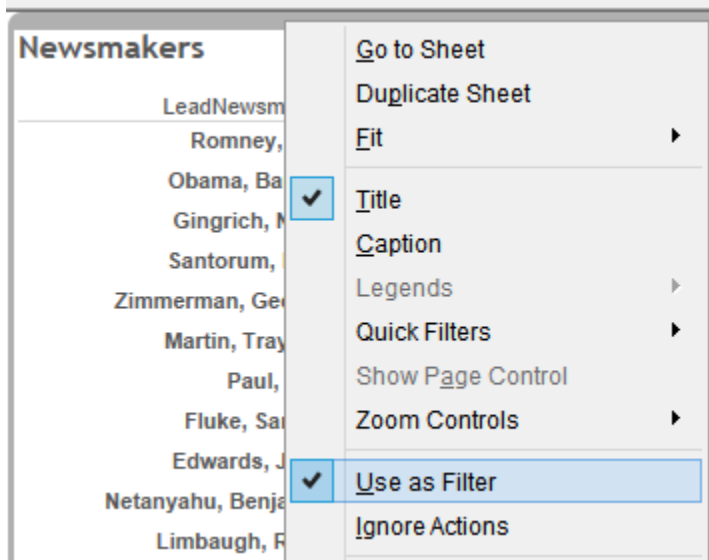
Newsmakers

LeadNewsm

Romney,

Obama, Ba

Gingrich, N

Santorum,

Zimmerman, Ge

Martin, Tray

Paul,

Fluke, Sa

Edwards, J

Netanyahu, Benja

Limbaugh, R

Go to Sheet
Duplicate Sheet
Fit
Title
Caption
Legends
Quick Filters
Show Page Control
Zoom Controls
Use as Filter
Ignore Actions